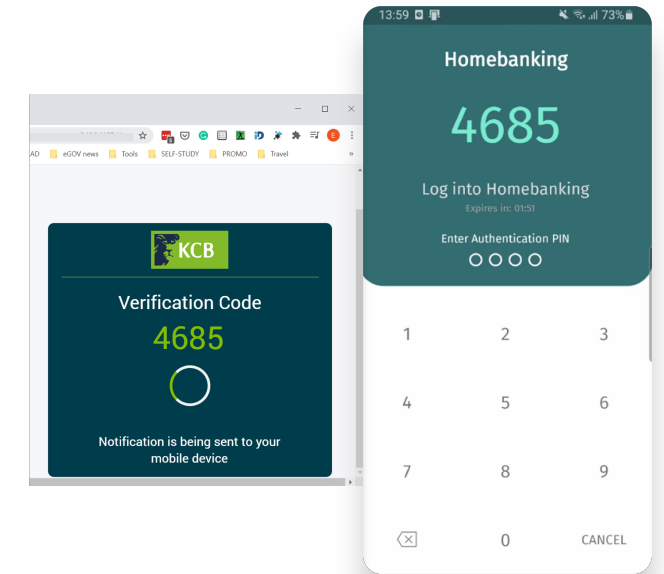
AD eGOV news Tools SELF-STUDY PROMO Travel

KCB

Verification Code

4685

Notification is being sent to your mobile device

13:59 73%

Homebanking

4685

Log into Homebanking

Expires in: 01:51

Enter Authentication PIN

1 2 3

4 5 6

7 8 9

0 CANCEL